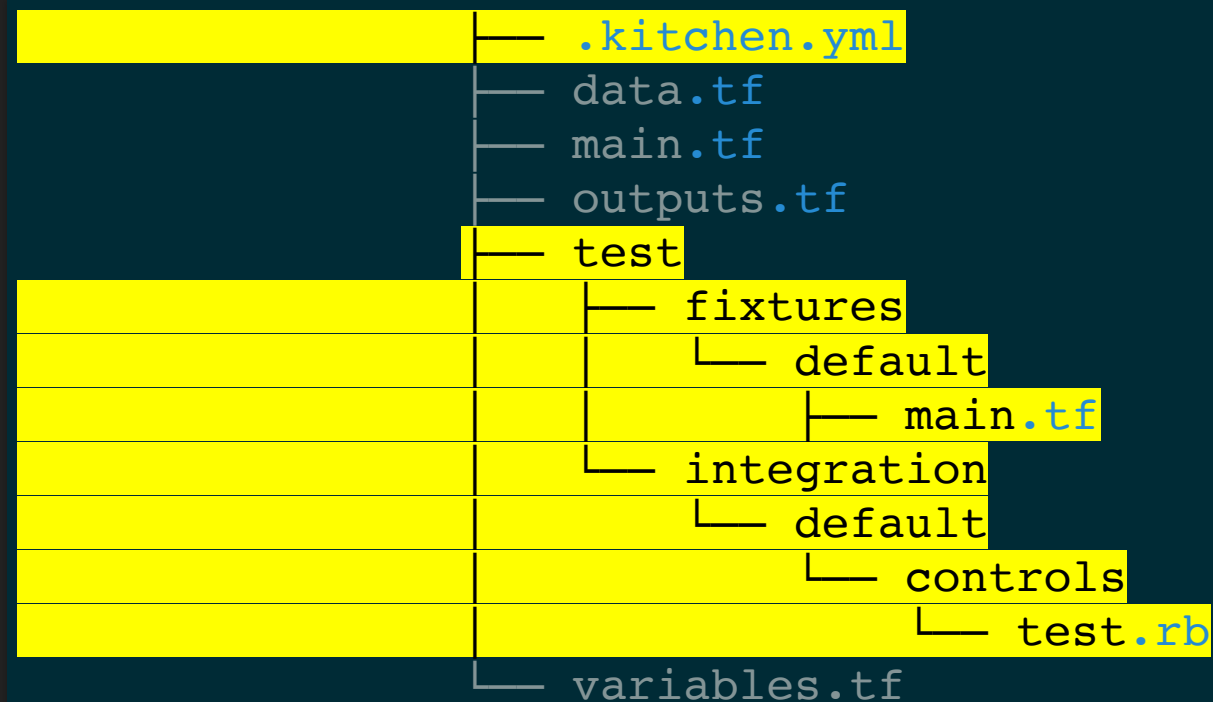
├── .kitchen.yml
├── data.tf
├── main.tf
├── outputs.tf
├── test
│   ├── fixtures
│   │   └── default
│   │       ├── main.tf
│   └── integration
│       └── default
│           └── controls
│               └── test.rb
└── variables.tf